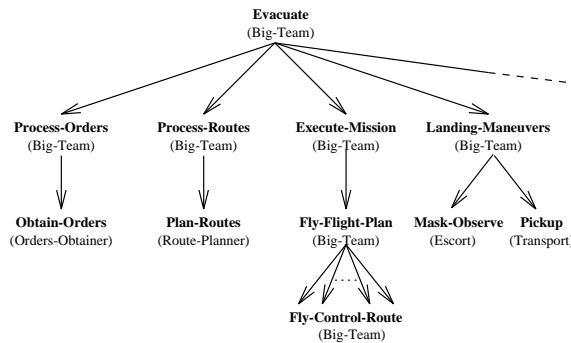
Evacuate
(Big-Team)

Process-Orders
(Big-Team)

Process-Routes
(Big-Team)

Execute-Mission
(Big-Team)

Landing-Maneuvers
(Big-Team)

Obtain-Orders
(Orders-Obtainer)

Plan-Routes
(Route-Planner)

Fly-Flight-Plan
(Big-Team)

Mask-Observe
(Escort)

Pickup
(Transport)

Fly-Control-Route
(Big-Team)